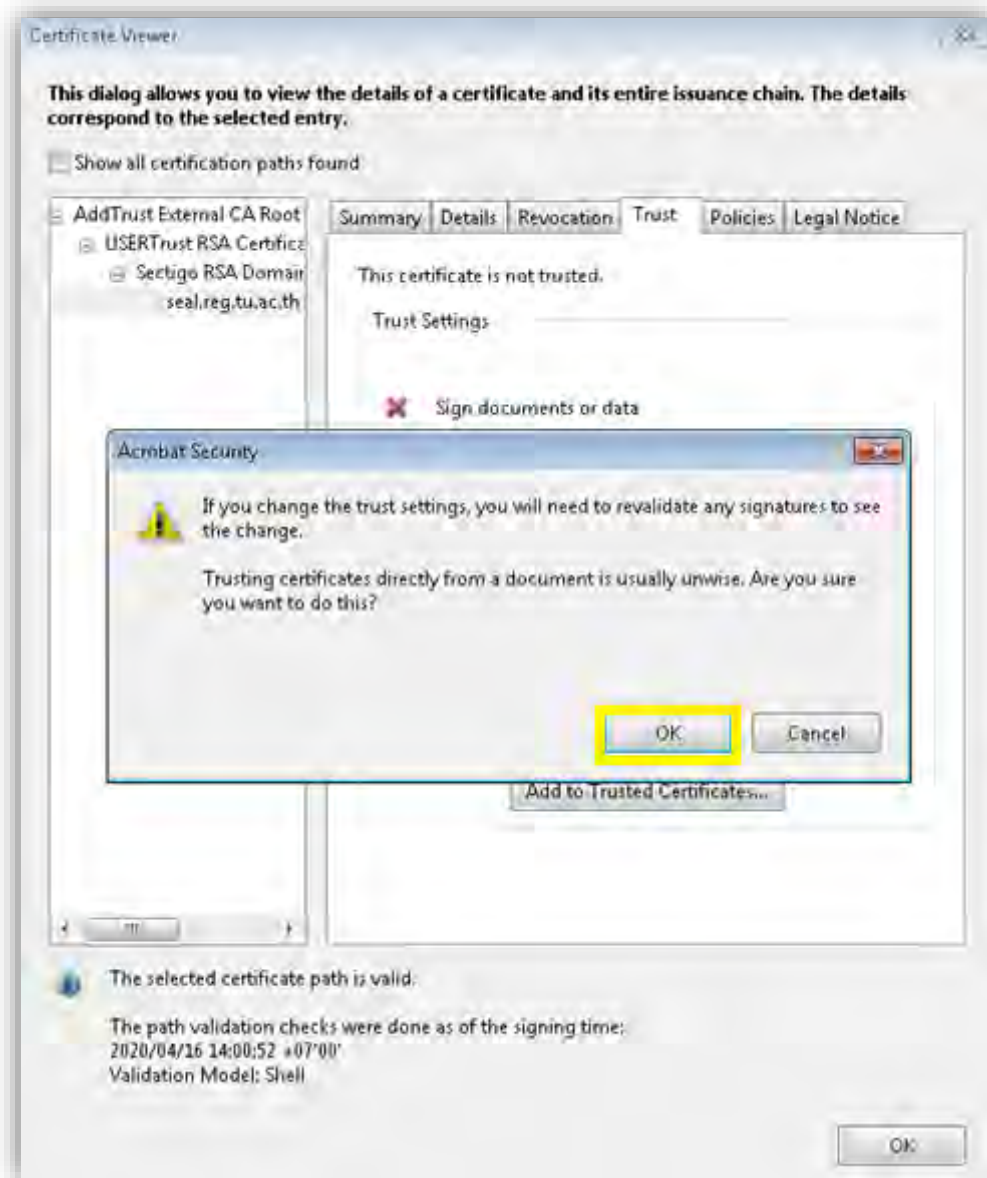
Certificate Viewer

This dialog allows you to view the details of a certificate and its entire issuance chain. The details correspond to the selected entry.

Show all certification paths found

AddTrust External CA Root
USERTrust RSA Certifica
Sectigo RSA Domair
seal.reg.tu.ac.th

Summary | Details | Revocation | Trust | Policies | Legal Notice

This certificate is not trusted.

Trust Settings

Sign documents or data

Acrobat Security

If you change the trust settings, you will need to revalidate any signatures to see the change.

Trusting certificates directly from a document is usually unwise. Are you sure you want to do this?

OK
Cancel

Add to Trusted Certificates...

The selected certificate path is valid.

The path validation checks were done as of the signing time:
2020/04/16 14:00:52 +07'00'
Validation Model: Shell

OK